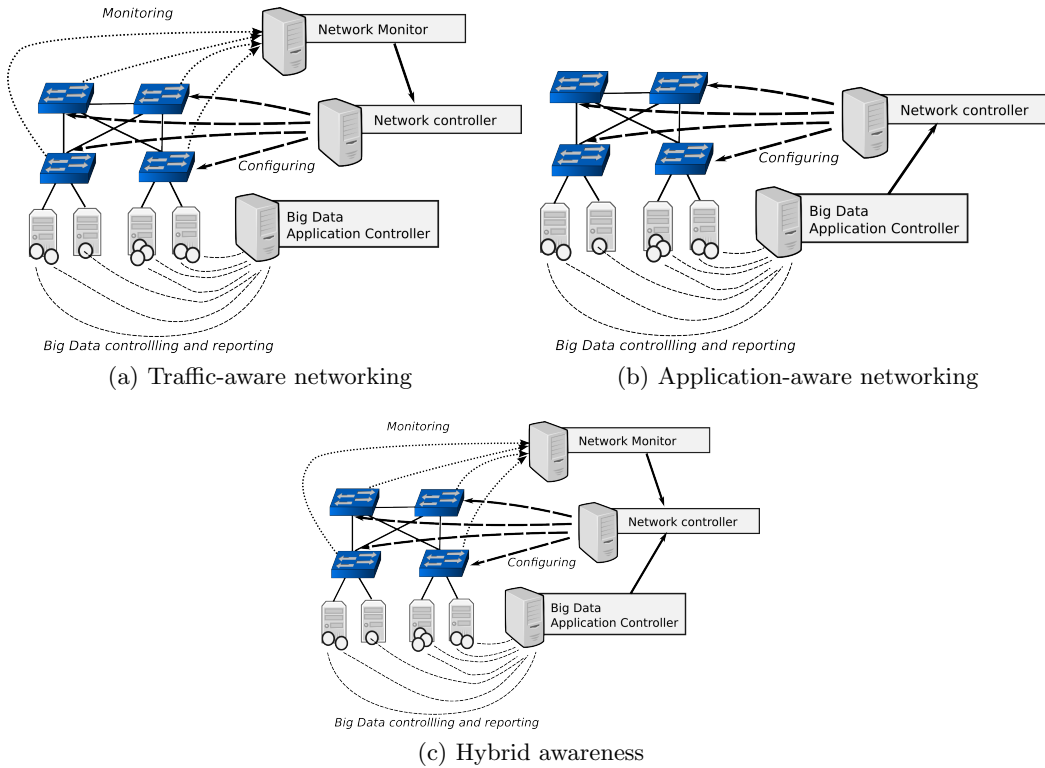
Monitoring

Network Monitor

Network controller

Configuring

Big Data Application Controller

Big Data controllling and reporting

(a) Traffic-aware networking

Network controller

Configuring

Big Data Application Controller

Big Data controllling and reporting

(b) Application-aware networking

Monitoring

Network Monitor

Network controller

Configuring

Big Data Application Controller

Big Data controllling and reporting

(c) Hybrid awareness